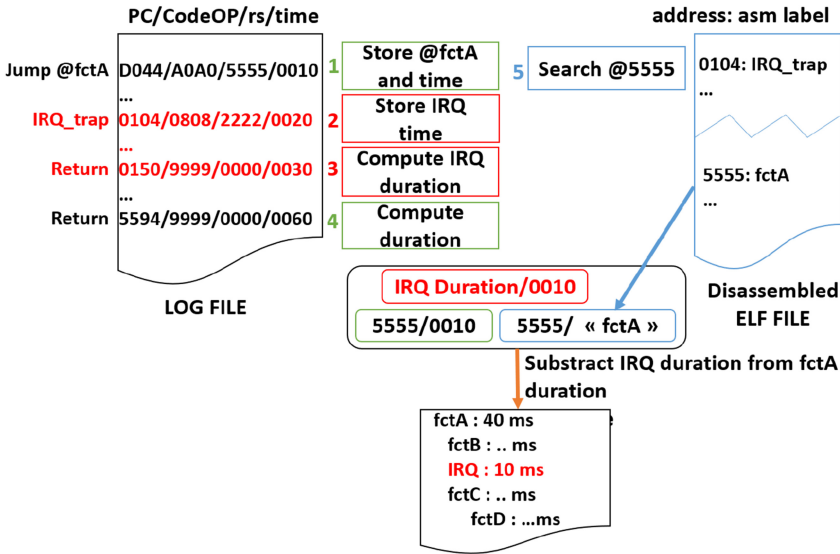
PC/CodeOP/rs/time

address: asm label

Jump @fctA D044/A0A0/5555/0010
...
IRQ_trap 0104/0808/2222/0020
...
Return 0150/9999/0000/0030
...
Return 5594/9999/0000/0060

LOG FILE

1 Store @fctA and time

2 Store IRQ time

3 Compute IRQ duration

4 Compute duration

5 Search @5555

0104: IRQ_trap
...

5555: fctA
...

Disassembled ELF FILE

IRQ Duration/0010

5555/0010

5555/ « fctA »

Substract IRQ duration from fctA duration

fctA : 40 ms
fctB : .. ms
IRQ : 10 ms
fctC : .. ms
fctD : ...ms